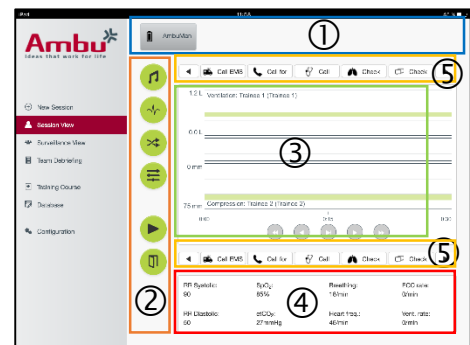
Ambu
Ideas that work for life

AmbuMan

①

New Session
Session View
Surveillance View
Team Debriefing

Training Course
Database

Configuration

Call EMS
Call for
Call
Check
Check

⑤

1.2 L
Ventilation: Trainee 1 (Trainee 1)

0.6 L

0 L

③

75 mm
Compression: Trainee 2 (Trainee 2)

0:00
0:15
0:30

②

Call EMS
Call for
Call
Check
Check

⑤

BP Systolic:
90

SpO₂:
85%

Breathing:
18/min

ECG rate:
0/min

④

BP Diastolic:
60

etCO₂:
27 mmHg

Heart freq.:
40/min

Vent. rate:
0/min